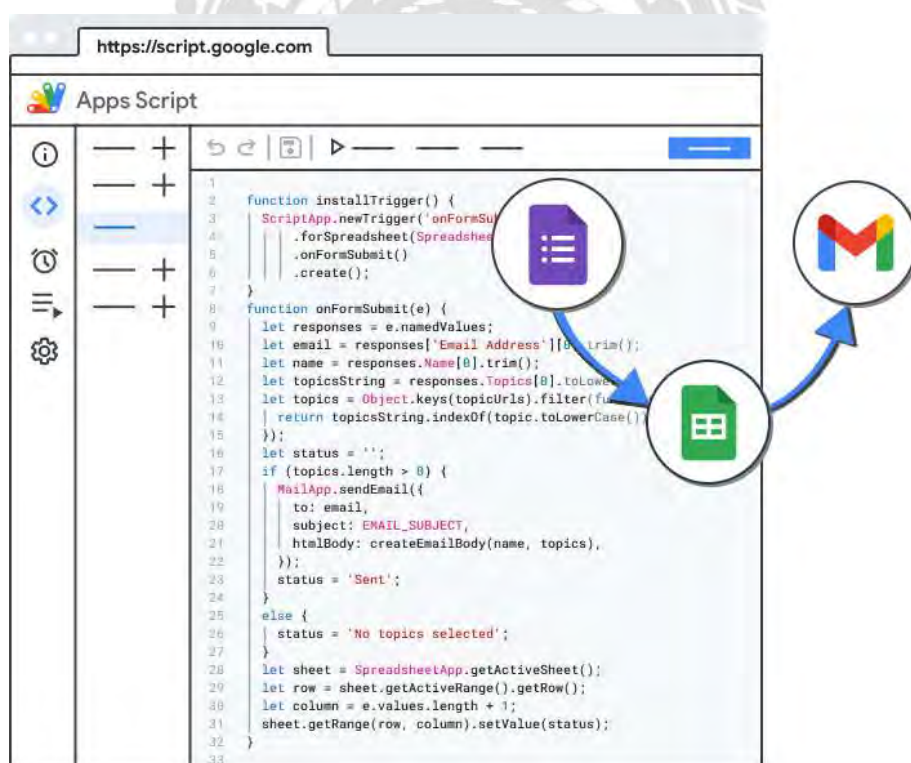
https://script.google.com

Apps Script

1
2 function installTrigger() {
3 ScriptApp.newTrigger('onFormSu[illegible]
4 .forSpreadsheet(Spreadshee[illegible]
5 .onFormSubmit()
6 .create();
7 }
8 function onFormSubmit(e) {
9 let responses = e.namedValues;
10 let email = responses['Email Address'][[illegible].trim();
11 let name = responses.Name[0].trim();
12 let topicsString = responses.Topics[0].toLowe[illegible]
13 let topics = Object.keys(topicUrls).filter(fu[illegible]
14 return topicsString.indexOf(topic.toLowerCase()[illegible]
15 });
16 let status = '';
17 if (topics.length > 0) {
18 MailApp.sendEmail({
19 to: email,
20 subject: EMAIL_SUBJECT,
21 htmlBody: createEmailBody(name, topics),
22 });
23 status = 'Sent';
24 }
25 else {
26 status = 'No topics selected';
27 }
28 let sheet = SpreadsheetApp.getActiveSheet();
29 let row = sheet.getActiveRange().getRow();
30 let column = e.values.length + 1;
31 sheet.getRange(row, column).setValue(status);
32 }
33